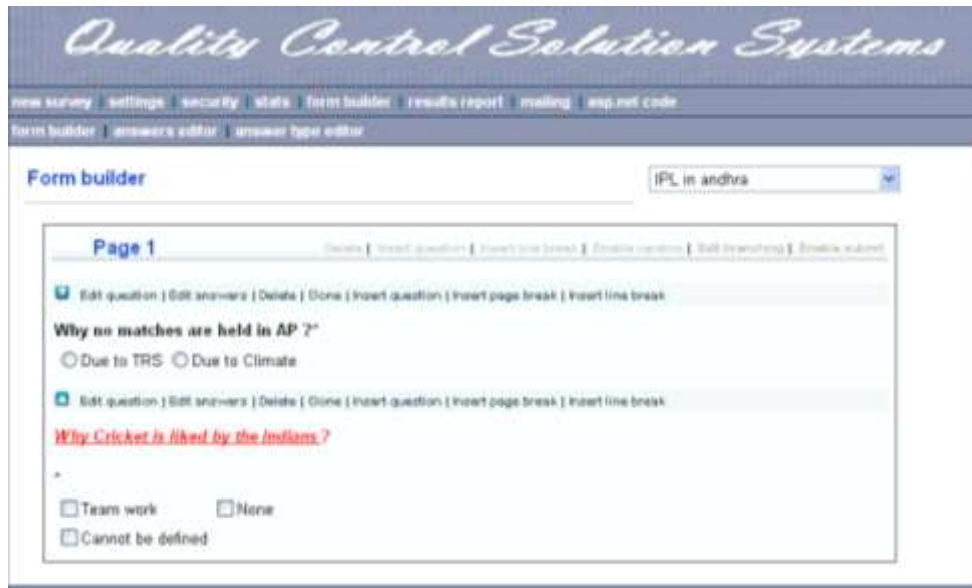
Quality Control Solution Systems

new survey | settings | security | stats | form builder | results report | mailing | asp.net code

form builder | answers editor | answer type editor

Form builder

IPL in andhra

Page 1

Delete | Insert question | Insert line break | Enable random | Edit branching | Enable submit

Edit question | Edit answers | Delete | Clone | Insert question | Insert page break | Insert line break

Why no matches are held in AP ?*

Due to TRS   Due to Climate

Edit question | Edit answers | Delete | Clone | Insert question | Insert page break | Insert line break

Why Cricket is liked by the Indians ?

*

Team work   None

Cannot be defined